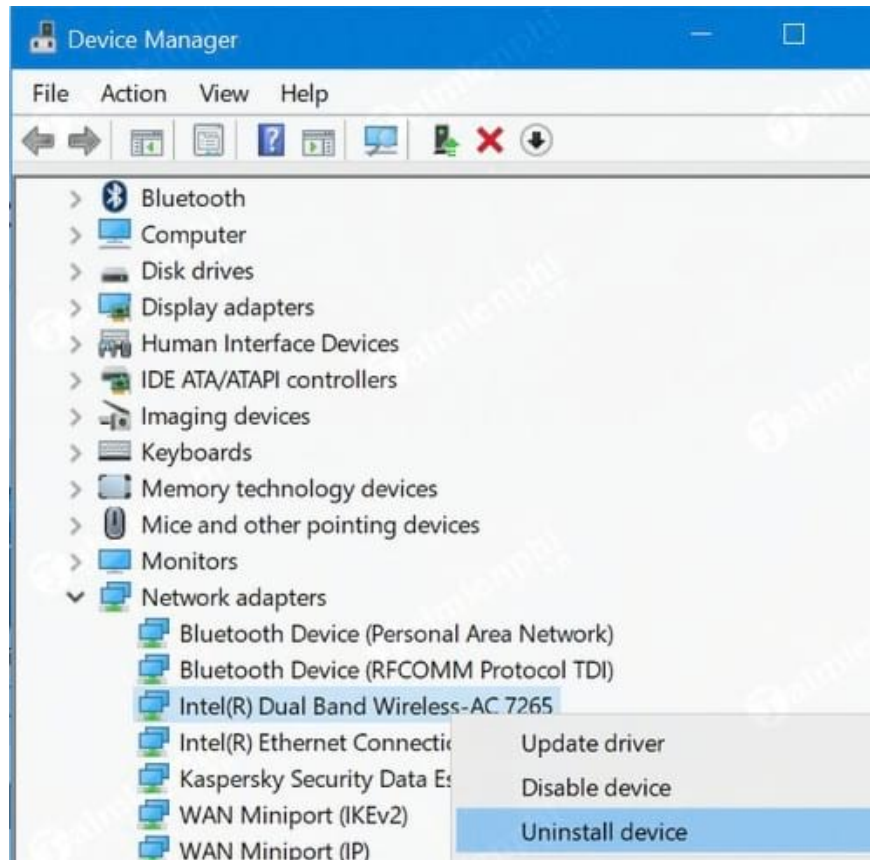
Device Manager

File Action View Help

Bluetooth
Computer
Disk drives
Display adapters
Human Interface Devices
IDE ATA/ATAPI controllers
Imaging devices
Keyboards
Memory technology devices
Mice and other pointing devices
Monitors
Network adapters
Bluetooth Device (Personal Area Network)
Bluetooth Device (RFCOMM Protocol TDI)
Intel(R) Dual Band Wireless-AC 7265
Intel(R) Ethernet Connectio
Kaspersky Security Data Es
WAN Miniport (IKEv2)
WAN Miniport (IP)

Update driver
Disable device
Uninstall device

Taimienphi